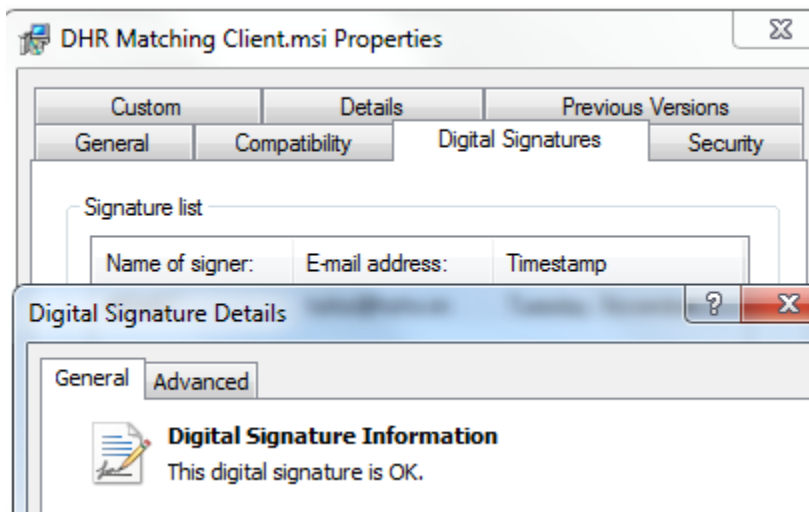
DHR Matching Client.msi Properties

Custom
Details
Previous Versions
General
Compatibility
Digital Signatures
Security

Signature list

| Name of signer: | E-mail address: | Timestamp |
|---|---|---|
| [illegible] | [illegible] | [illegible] |

Digital Signature Details

?
X

General
Advanced

Digital Signature Information
This digital signature is OK.